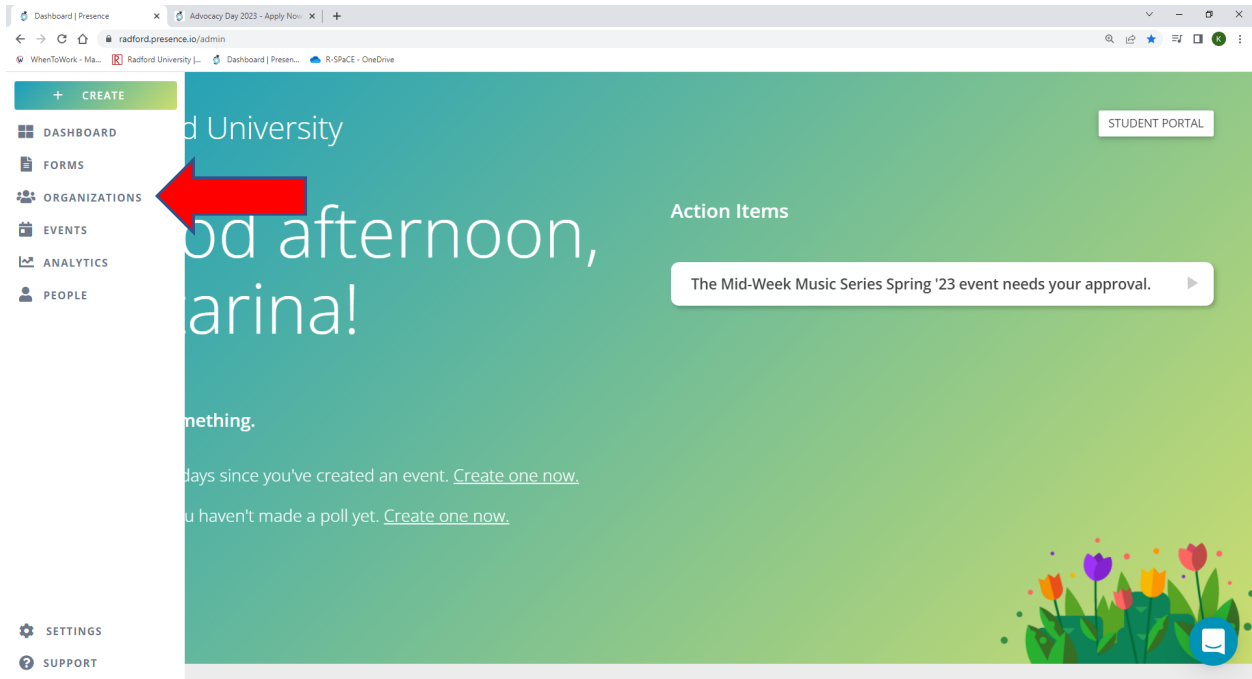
Dashboard | Presence
Advocacy Day 2023 - Apply Now
radford.presence.io/admin
WhenToWork - Ma...
Radford University |...
Dashboard | Presen...
R-SPaCE - OneDrive

+ CREATE
DASHBOARD
FORMS
ORGANIZATIONS
EVENTS
ANALYTICS
PEOPLE

d University

STUDENT PORTAL

od afternoon, arina!

Action Items

The Mid-Week Music Series Spring '23 event needs your approval.

mething.

days since you've created an event. Create one now.

u haven't made a poll yet. Create one now.

SETTINGS
SUPPORT